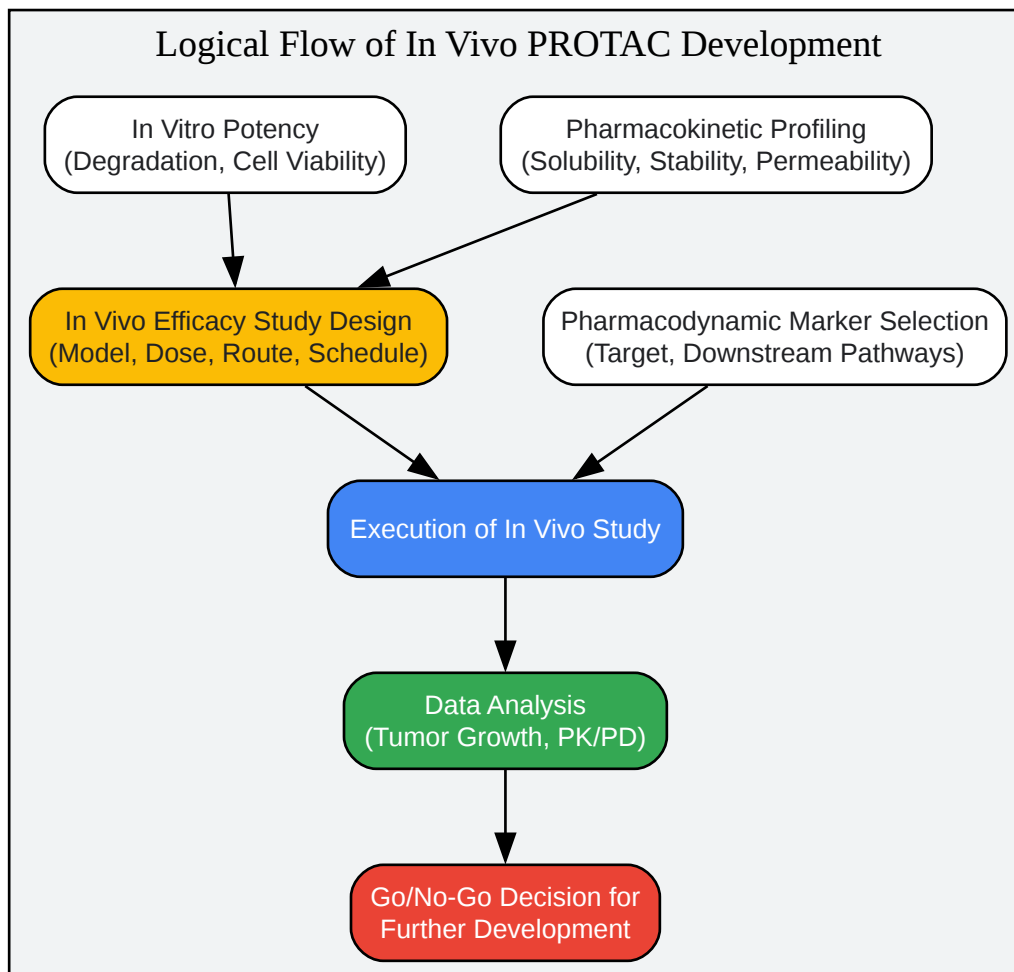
Logical Flow of In Vivo PROTAC Development

In Vitro Potency
(Degradation, Cell Viability)

Pharmacokinetic Profiling
(Solubility, Stability, Permeability)

In Vivo Efficacy Study Design
(Model, Dose, Route, Schedule)

Pharmacodynamic Marker Selection
(Target, Downstream Pathways)

Execution of In Vivo Study

Data Analysis
(Tumor Growth, PK/PD)

Go/No-Go Decision for
Further Development